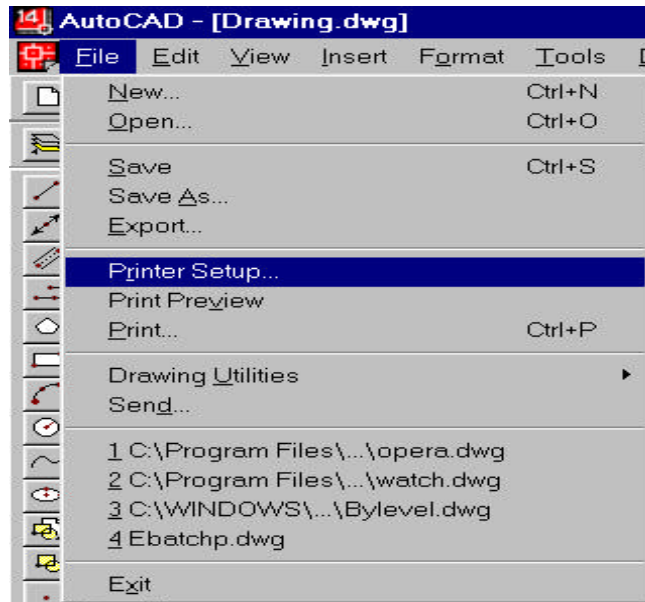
14 AutoCAD - [Drawing.dwg]

File Edit View Insert Format Tools

New... Ctrl+N
Open... Ctrl+O

Save Ctrl+S
Save As...
Export...

Printer Setup...
Print Preview
Print... Ctrl+P

Drawing Utilities
Send...

1 C:\Program Files\...\opera.dwg
2 C:\Program Files\...\watch.dwg
3 C:\WINDOWS\...\Bylevel.dwg
4 Ebatchp.dwg

Exit